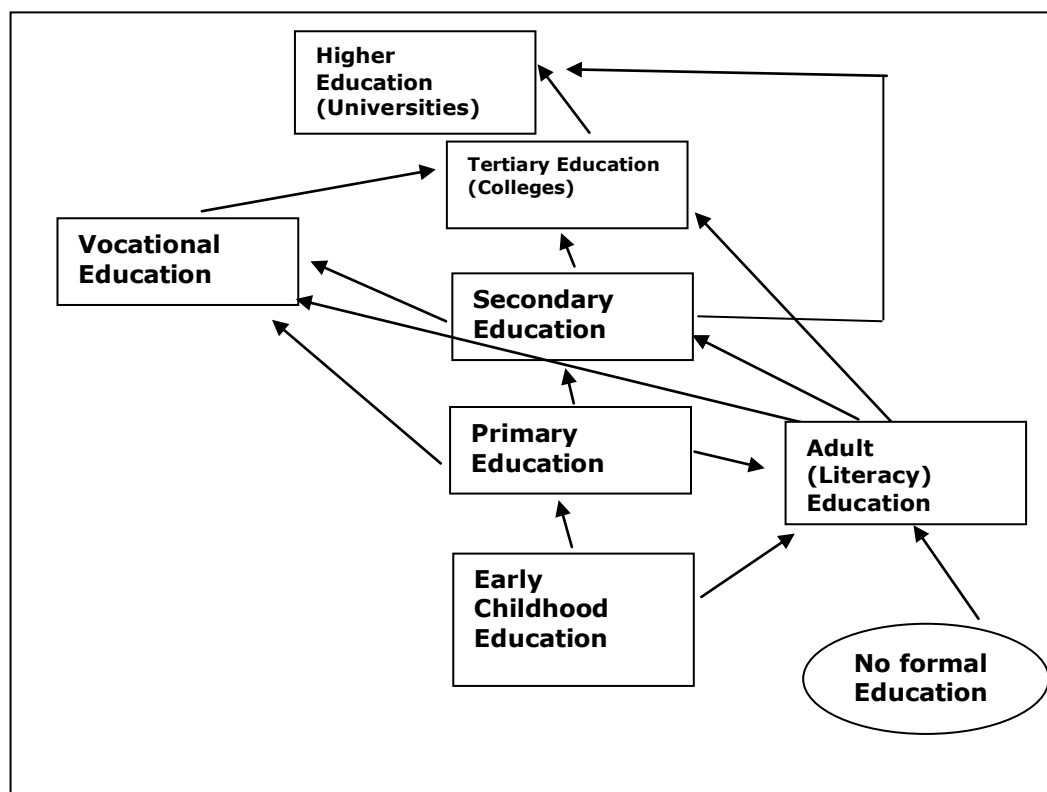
Higher Education (Universities)

Tertiary Education (Colleges)

Vocational Education

Secondary Education

Primary Education

Adult (Literacy) Education

Early Childhood Education

No formal Education